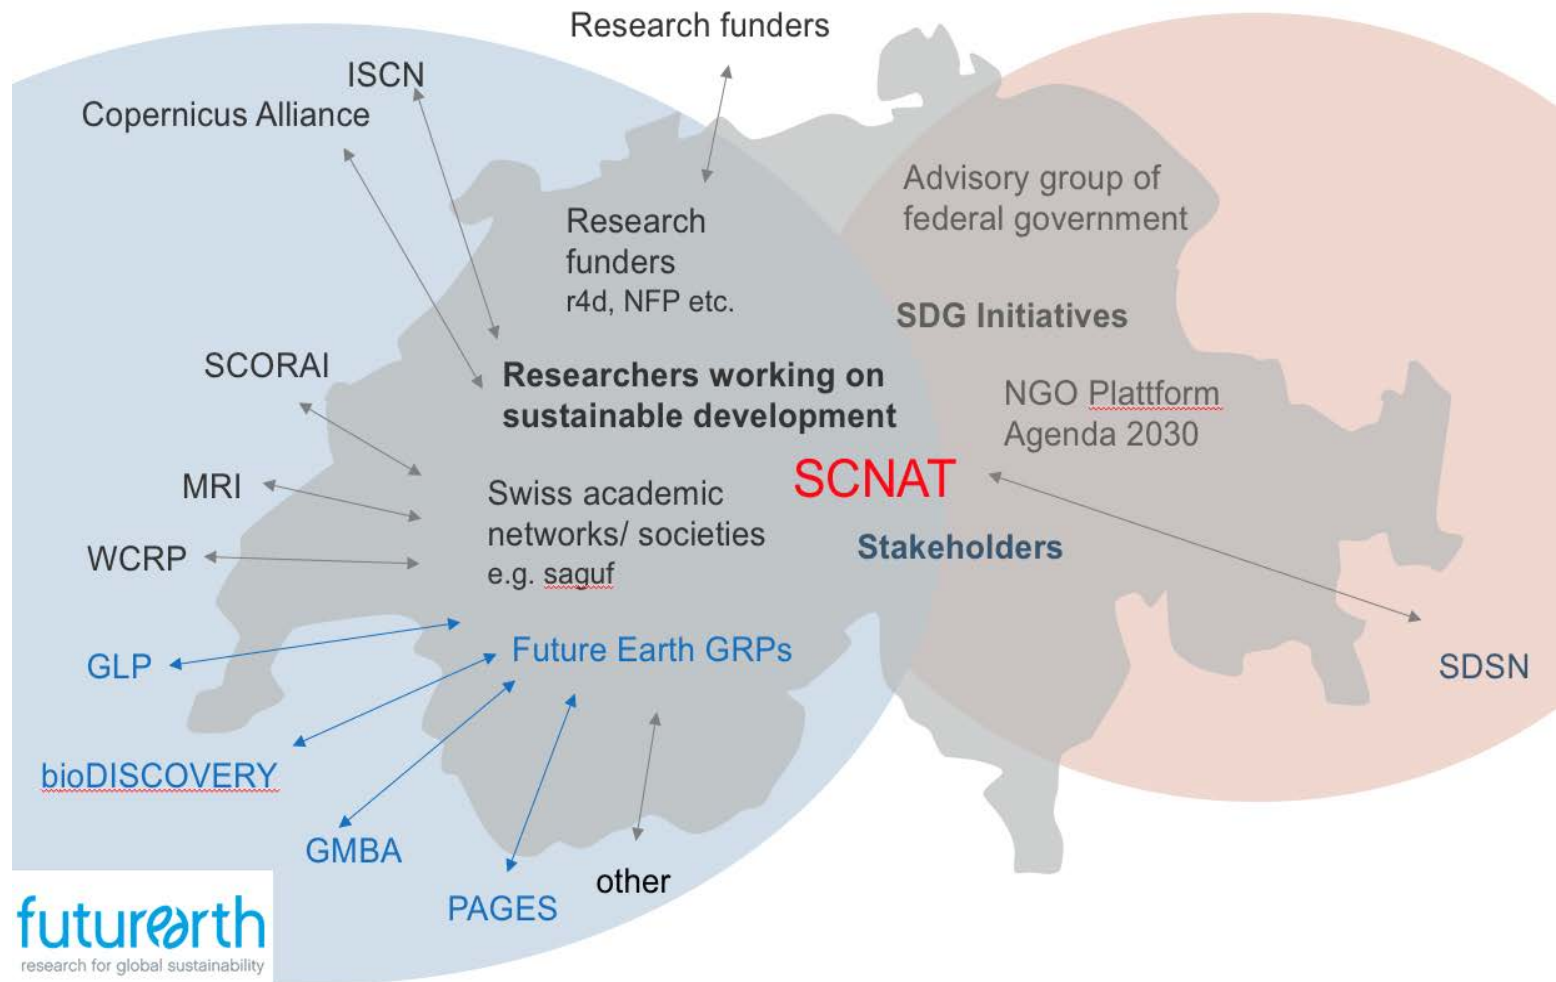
Research funders

ISCN

Copernicus Alliance

Research funders
r4d, NFP etc.

Advisory group of federal government

SDG Initiatives

SCORAI

Researchers working on sustainable development

NGO Plattform Agenda 2030

MRI

Swiss academic networks/ societies e.g. saguf

SCNAT

WCRP

Stakeholders

GLP

Future Earth GRPs

SDSN

bioDISCOVERY

GMBA

other

PAGES

futurearth
research for global sustainability